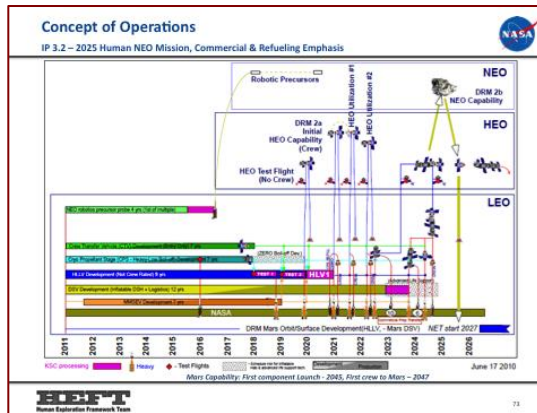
Concept of Operations

IP 3.2 – 2025 Human NEO Mission, Commercial & Refueling Emphasis

NASA

NEO

Robotic Precursors

HEO Utilization #1

HEO Utilization #2

DRM 2b NEO Capability

HEO

DRM 2a Initial HEO Capability (Crew)

HEO Test Flight (No Crew)

LEO

NEO robotic precursor probe # yrs (1st of multiple)

Crew Transfer Vehicle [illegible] Development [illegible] yrs

Cryo Propulsion Stage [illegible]

HLLV Development (Not Crew Rated) 8 yrs

DSV Development (Inflatable DSH + Logistics) 12 yrs

MMSEV Development 7 yrs

(ZERO Boiloff Dev)

TEST 1

TEST 2

HLV1

NASA

DRM Mars Orbit/Surface Development(HLLV - Mars DSV)

NET start 2027

2011 2012 2013 2014 2015 2016 2017 2018 2019 2020 2021 2022 2023 2024 2025 2026

KSC processing

Heavy

Test Flights

Production

June 17 2010

Mars Capability: First component Launch - 2045, First crew to Mars – 2047

HEFT

Human Exploration Framework Team

73